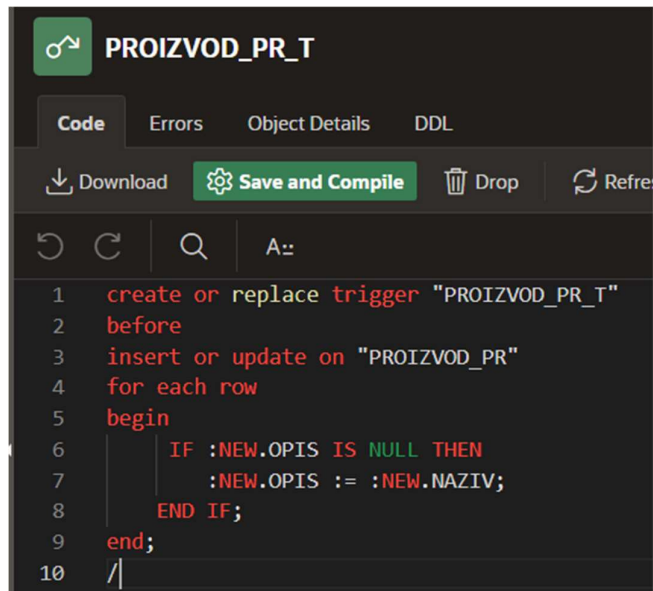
PROIZVOD_PR_T

Code Errors Object Details DDL

Download Save and Compile Drop Refre

A:

1 create or replace trigger "PROIZVOD_PR_T"
2 before
3 insert or update on "PROIZVOD_PR"
4 for each row
5 begin
6 IF :NEW.OPIS IS NULL THEN
7 :NEW.OPIS := :NEW.NAZIV;
8 END IF;
9 end;
10 /